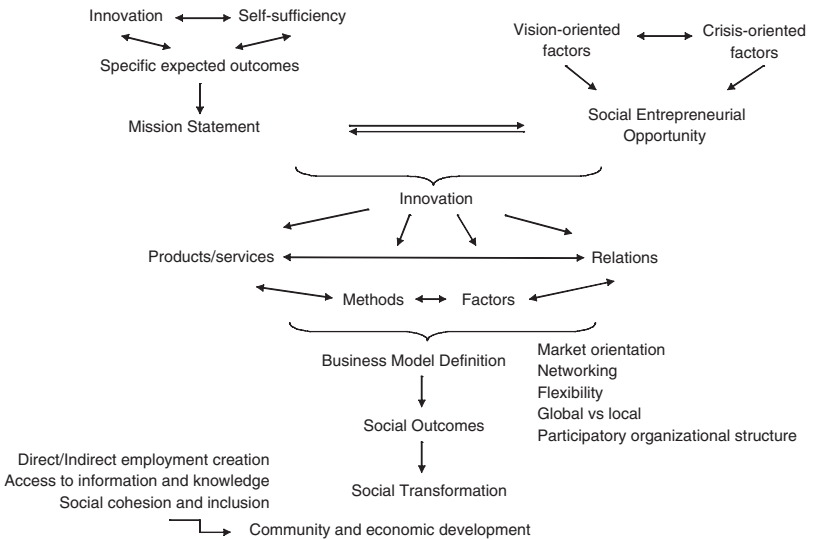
Innovation

Self-sufficiency

Specific expected outcomes

Mission Statement

Vision-oriented factors

Crisis-oriented factors

Social Entrepreneurial Opportunity

Innovation

Products/services

Relations

Methods

Factors

Business Model Definition

Market orientation
Networking
Flexibility
Global vs local
Participatory organizational structure

Social Outcomes

Social Transformation

Direct/Indirect employment creation
Access to information and knowledge
Social cohesion and inclusion

Community and economic development